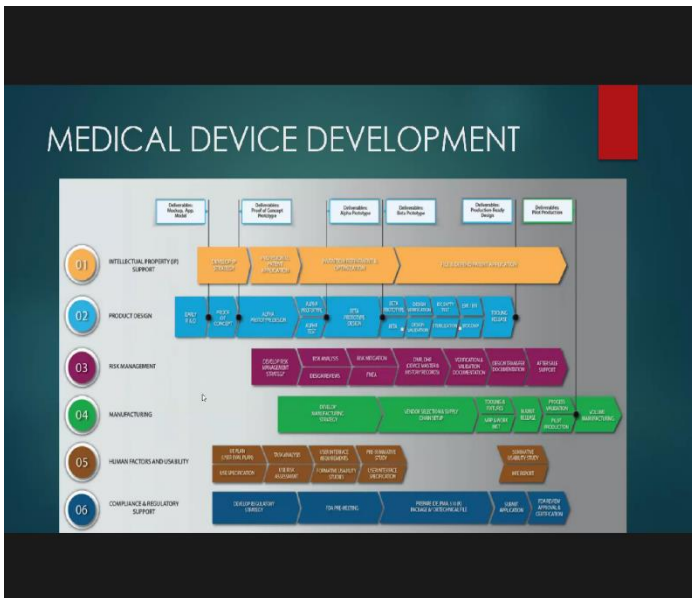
MEDICAL DEVICE DEVELOPMENT

Deliverables: Mockup, App. Model

Deliverables: Proof of Concept Prototype

Deliverables: Alpha Prototype

Deliverables: Beta Prototype

Deliverables: Production Ready Design

Deliverables: Pilot Production

01 INTELLECTUAL PROPERTY (IP) SUPPORT

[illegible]

02 PRODUCT DESIGN

EARLY R & D

PROOF OF CONCEPT

ALPHA PROTOTYPE DESIGN

ALPHA PROTOTYPE

ALPHA TEST

BETA PROTOTYPE DESIGN

BETA PROTOTYPE

BETA

DESIGN VERIFICATION

DESIGN VALIDATION

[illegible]

TOOLING RELEASE

03 RISK MANAGEMENT

DEVELOP RISK MANAGEMENT STRATEGY

RISK ANALYSIS

DESIGN REVIEWS

RISK MITIGATION

FMEA

VERIFICATION & VALIDATION DOCUMENTATION

DESIGN TRANSFER DOCUMENTATION

AFTERSALE SUPPORT

04 MANUFACTURING

DEVELOP MANUFACTURING STRATEGY

VENDOR SELECTION & SUPPLY CHAIN SETUP

TOOLING & FIXTURES

PROCESS VALIDATION

PILOT PRODUCTION

VOLUME MANUFACTURING

05 HUMAN FACTORS AND USABILITY

USER SPECIFICATION

TASK ANALYSIS

USE RISK ASSESSMENT

USER INTERFACE REQUIREMENTS

FORMATIVE USABILITY STUDY

USER INTERFACE SPECIFICATION

SUMMATIVE USABILITY STUDY

HFE REPORT

06 COMPLIANCE & REGULATORY SUPPORT

DEVELOP REGULATORY STRATEGY

FDA PRE-MEETING

SUBMIT APPLICATION

FDA REVIEW APPROVAL & CERTIFICATION